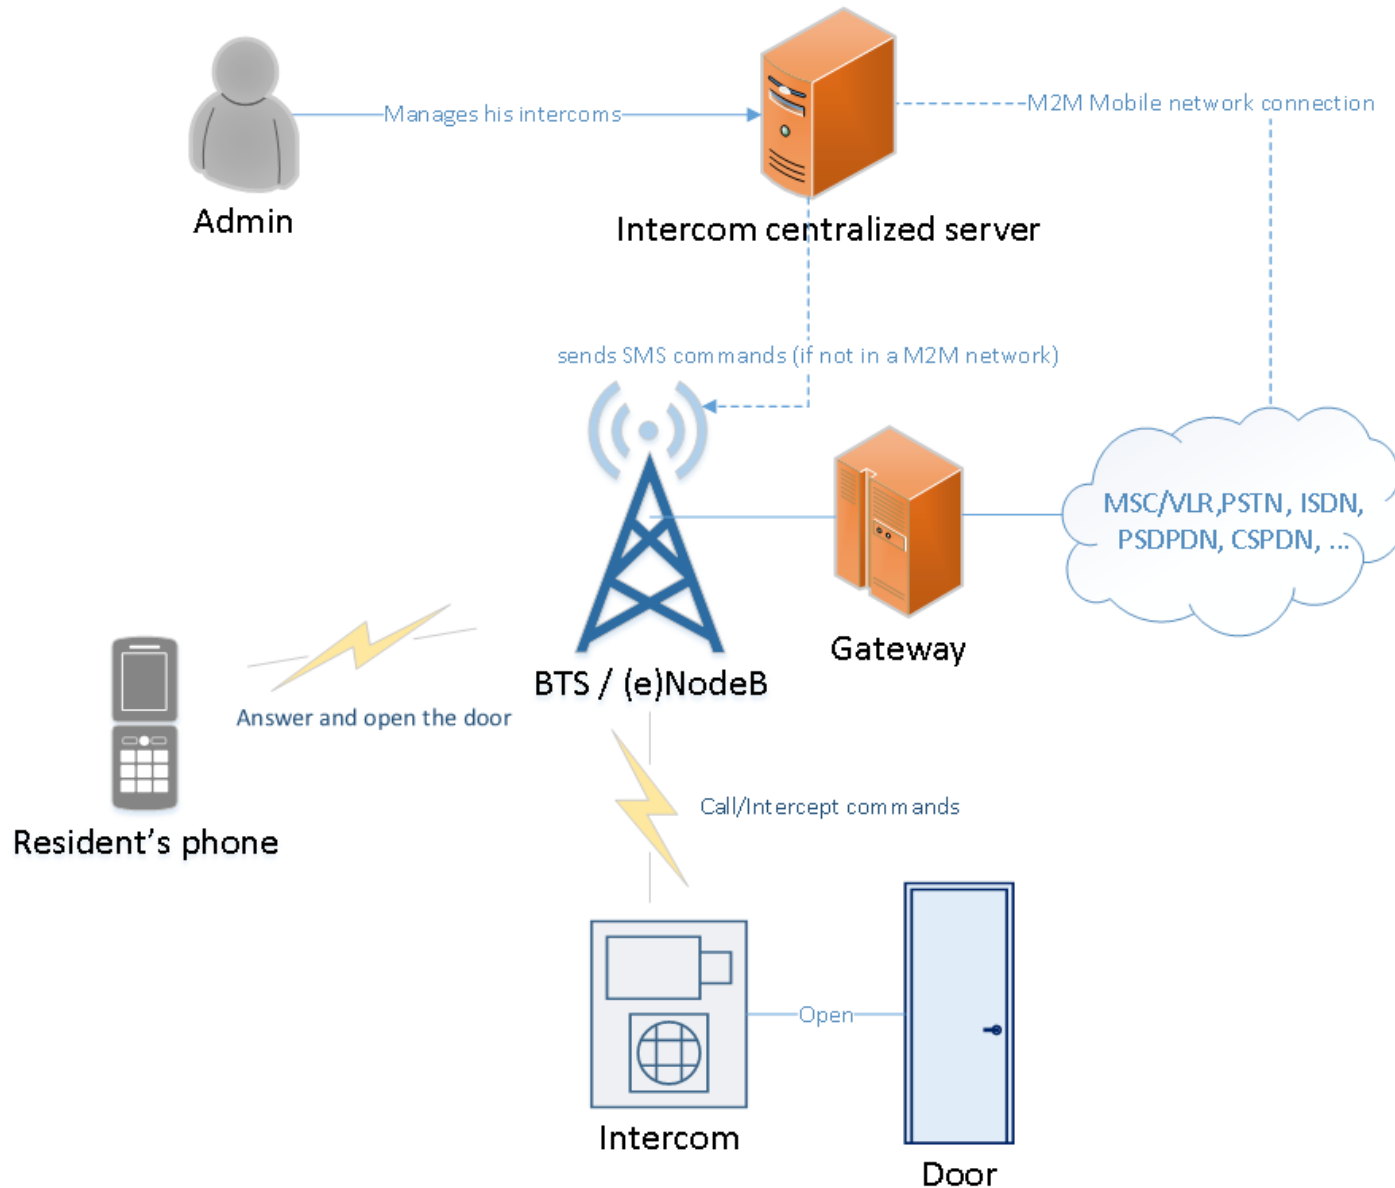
Admin

Manages his intercoms

Intercom centralized server

M2M Mobile network connection

sends SMS commands (if not in a M2M network)

MSC/VLR,PSTN, ISDN, PSDPDN, CSPDN, ...

Gateway

BTS / (e)NodeB

Answer and open the door

Resident's phone

Call/Intercept commands

Open

Intercom

Door